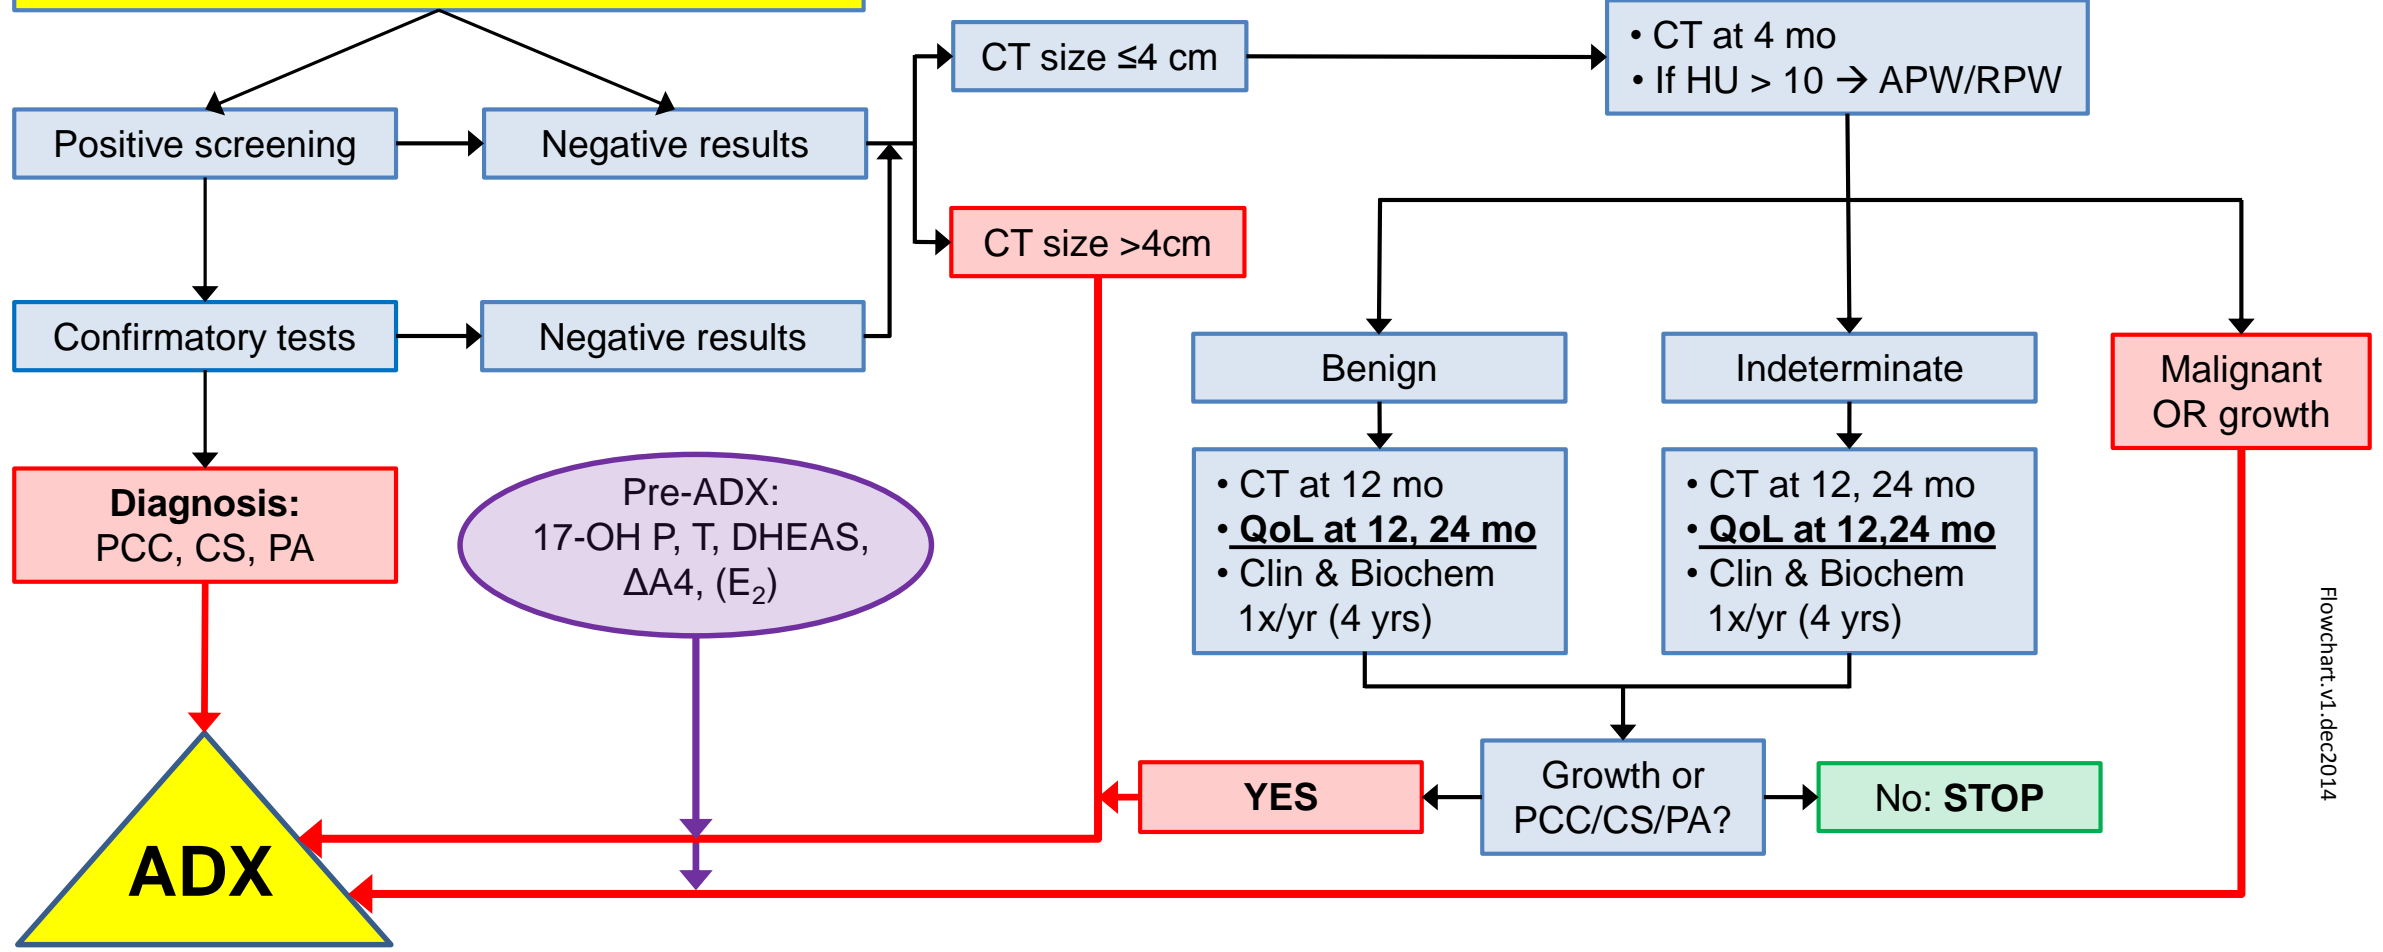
Positive screening

Negative results

Confirmatory tests

Negative results

Diagnosis:
PCC, CS, PA

Pre-ADX:
17-OH P, T, DHEAS, ΔA4, ($E_2$)

CT size ≤4 cm

CT size >4cm

• CT at 4 mo
• If HU > 10 → APW/RPW

Benign

Indeterminate

Malignant OR growth

• CT at 12 mo
• QoL at 12, 24 mo
• Clin & Biochem 1x/yr (4 yrs)

• CT at 12, 24 mo
• QoL at 12,24 mo
• Clin & Biochem 1x/yr (4 yrs)

Growth or PCC/CS/PA?

YES

No: STOP

ADX

Flowchart.v1.dec2014